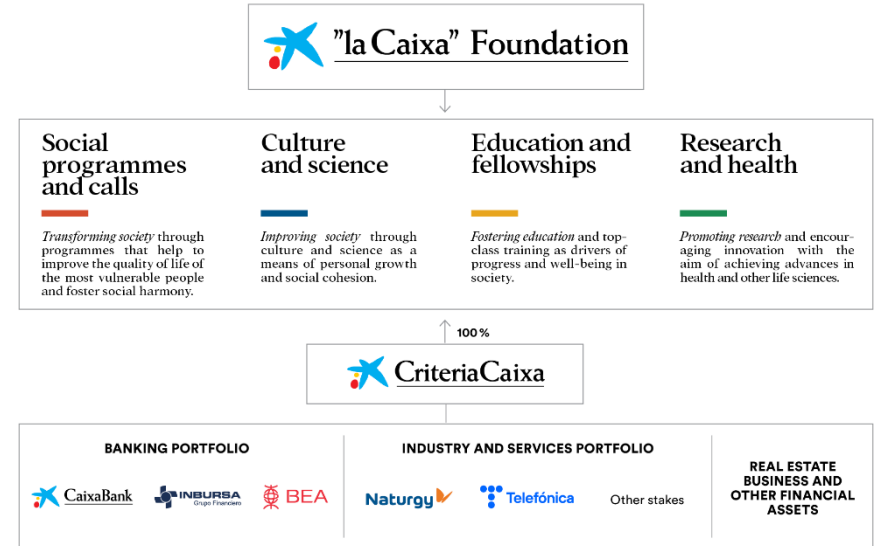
"la Caixa" Foundation

Social programmes and calls

Transforming society through programmes that help to improve the quality of life of the most vulnerable people and foster social harmony.

Culture and science

Improving society through culture and science as a means of personal growth and social cohesion.

Education and fellowships

Fostering education and top-class training as drivers of progress and well-being in society.

Research and health

Promoting research and encouraging innovation with the aim of achieving advances in health and other life sciences.

100%

CriteriaCaixa

BANKING PORTFOLIO

CaixaBank

INBURSA Grupo Financiero

BEA

INDUSTRY AND SERVICES PORTFOLIO

Naturgy

Telefónica

Other stakes

REAL ESTATE BUSINESS AND OTHER FINANCIAL ASSETS